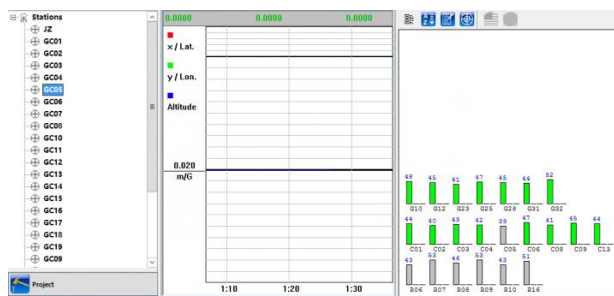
Stations
JZ
GC01
GC02
GC03
GC04
GC05
GC06
GC07
GC08
GC10
GC11
GC12
GC13
GC14
GC15
GC16
GC17
GC18
GC19
GC09

Project

0.0000 0.0000 0.0000

x / Lat.

y / Lon.

Altitude

0.020
m/G

1:10 1:20 1:30

48 45 41 47 45 44 52
G10 G12 G23 G25 G28 G31 G32

44 40 43 42 39 47 41 45 44
C01 C02 C03 C04 C05 C06 C08 C09 C13

43 53 46 53 43 51
R06 R07 R08 R09 R10 R16